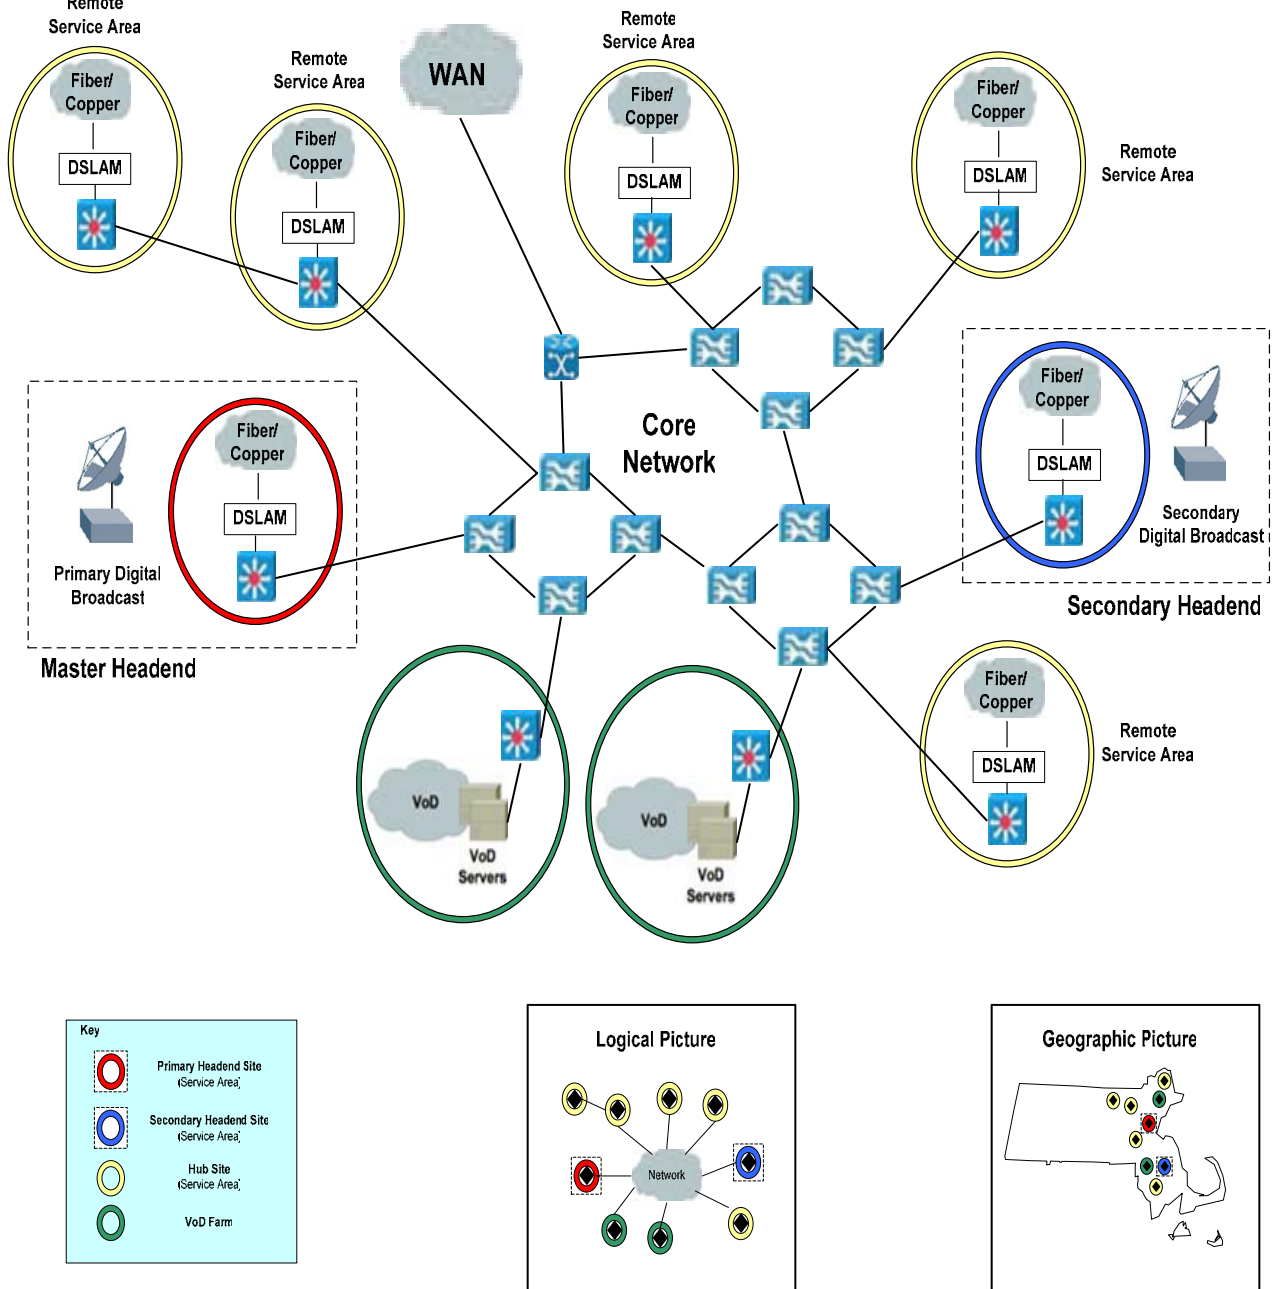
Remote
Service Area

Fiber/
Copper

DSLAM

Remote
Service Area

Fiber/
Copper

DSLAM

WAN

Remote
Service Area

Fiber/
Copper

DSLAM

Fiber/
Copper

DSLAM

Remote
Service Area

Core
Network

Fiber/
Copper

DSLAM

Primary Digital
Broadcast

Master Headend

Fiber/
Copper

DSLAM

Secondary
Digital Broadcast

Secondary Headend

Fiber/
Copper

DSLAM

Remote
Service Area

VoD

VoD
Servers

VoD

VoD
Servers

Key

Primary Headend Site
(Service Area)

Secondary Headend Site
(Service Area)

Hub Site
(Service Area)

VoD Farm

Logical Picture

Network

Geographic Picture